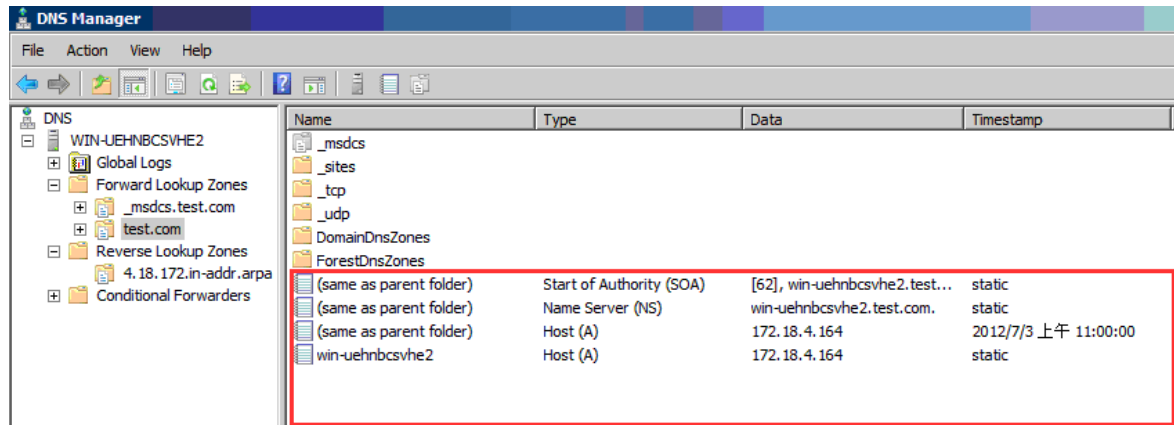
DNS Manager

File Action View Help

DNS
WIN-UEHNBCSVHE2
Global Logs
Forward Lookup Zones
_msdcs.test.com
test.com
Reverse Lookup Zones
4.18.172.in-addr.arpa
Conditional Forwarders

| Name | Type | Data | Timestamp |
|---|---|---|---|
| _msdcs | | | |
| _sites | | | |
| _tcp | | | |
| _udp | | | |
| DomainDnsZones | | | |
| ForestDnsZones | | | |
| (same as parent folder) | Start of Authority (SOA) | [62], win-uehnbcsvhe2.test.... | static |
| (same as parent folder) | Name Server (NS) | win-uehnbcsvhe2.test.com. | static |
| (same as parent folder) | Host (A) | 172.18.4.164 | 2012/7/3 上午 11:00:00 |
| win-uehnbcsvhe2 | Host (A) | 172.18.4.164 | static |